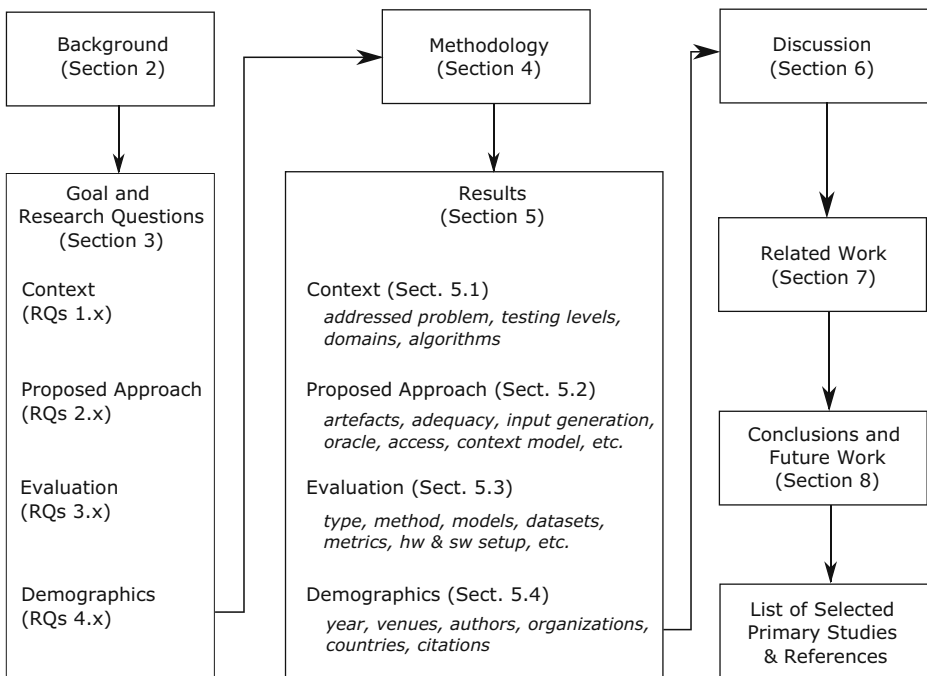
Background
(Section 2)

Goal and Research Questions
(Section 3)

Context
(RQs 1.x)

Proposed Approach
(RQs 2.x)

Evaluation
(RQs 3.x)

Demographics
(RQs 4.x)

Methodology
(Section 4)

Results
(Section 5)

Context (Sect. 5.1)
*addressed problem, testing levels, domains, algorithms*

Proposed Approach (Sect. 5.2)
*artefacts, adequacy, input generation, oracle, access, context model, etc.*

Evaluation (Sect. 5.3)
*type, method, models, datasets, metrics, hw & sw setup, etc.*

Demographics (Sect. 5.4)
*year, venues, authors, organizations, countries, citations*

Discussion
(Section 6)

Related Work
(Section 7)

Conclusions and Future Work
(Section 8)

List of Selected Primary Studies & References